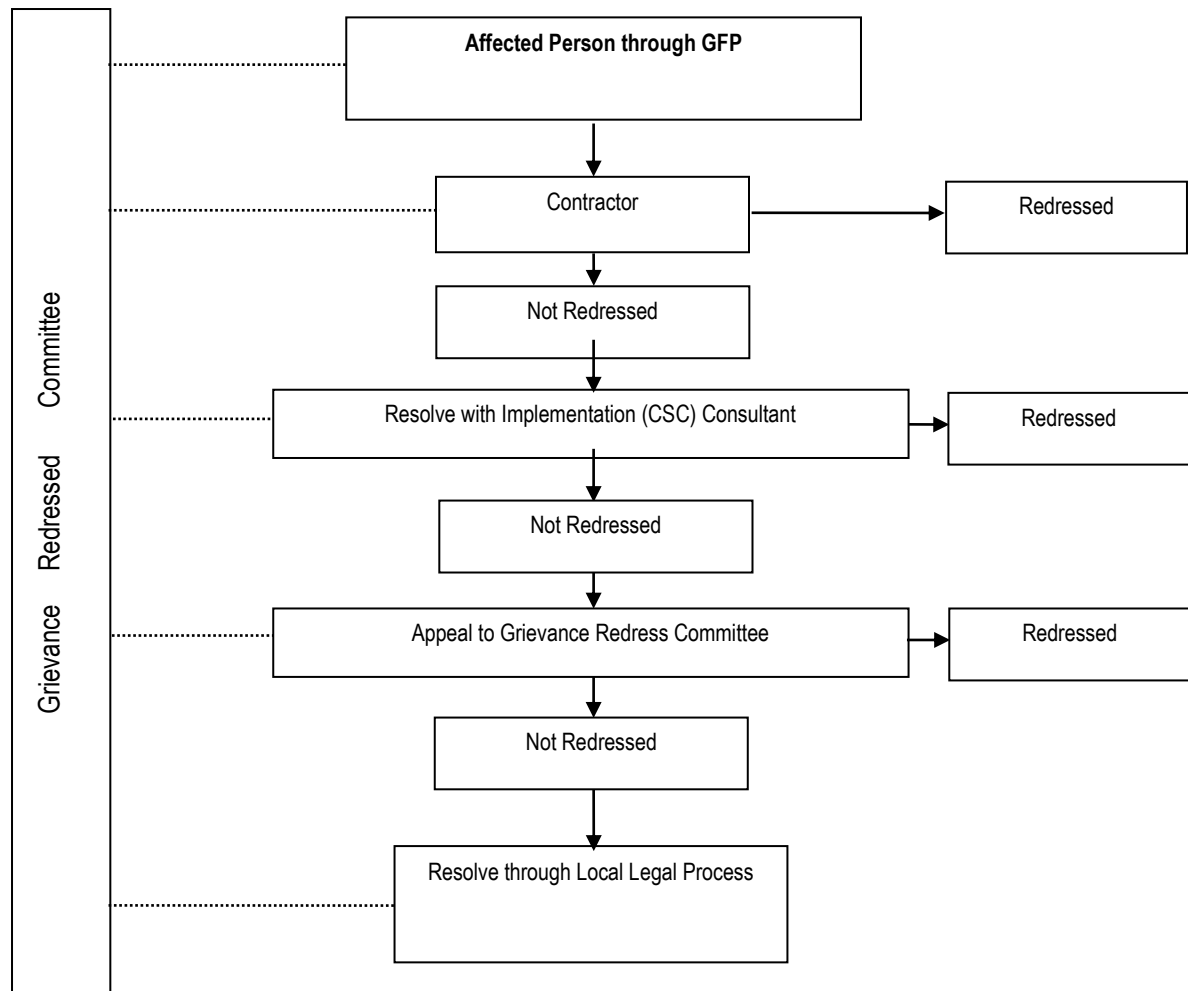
Grievance Redressed Committee

**Affected Person through GFP**

Contractor

Redressed

Not Redressed

Resolve with Implementation (CSC) Consultant

Redressed

Not Redressed

Appeal to Grievance Redress Committee

Redressed

Not Redressed

Resolve through Local Legal Process